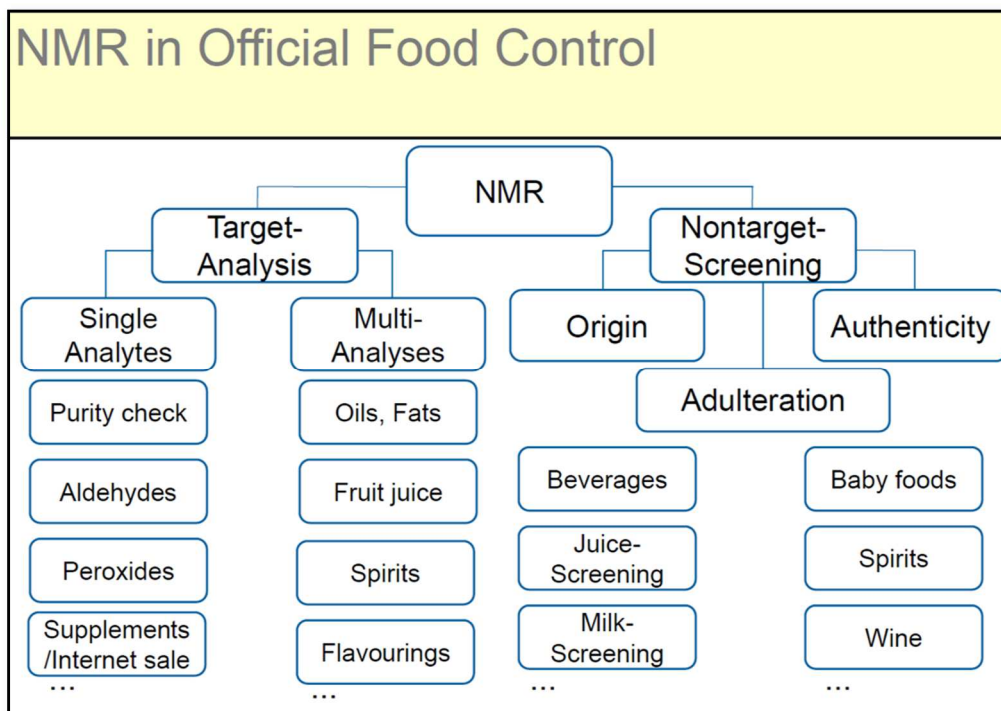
NMR in Official Food Control

NMR

Target-Analysis

Nontarget-Screening

Single Analytes

Multi-Analyses

Origin

Authenticity

Adulteration

Purity check

Aldehydes

Peroxides

Supplements /Internet sale

…

Oils, Fats

Fruit juice

Spirits

Flavourings

…

Beverages

Juice-Screening

Milk-Screening

…

Baby foods

Spirits

Wine

…